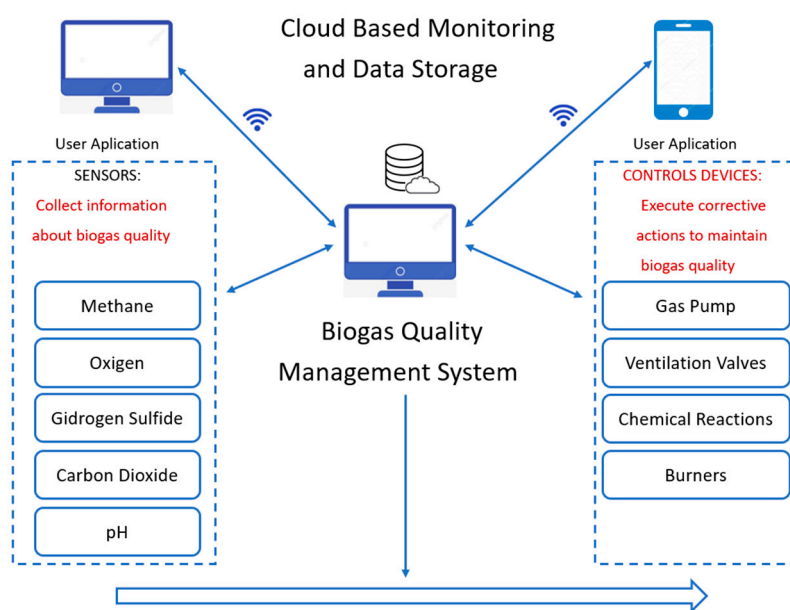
Cloud Based Monitoring and Data Storage

User Aplication

User Aplication

SENSORS:
Collect information about biogas quality

Methane

Oxigen

Gidrogen Sulfide

Carbon Dioxide

pH

Biogas Quality Management System

CONTROLS DEVICES:
Execute corrective actions to maintain biogas quality

Gas Pump

Ventilation Valves

Chemical Reactions

Burners